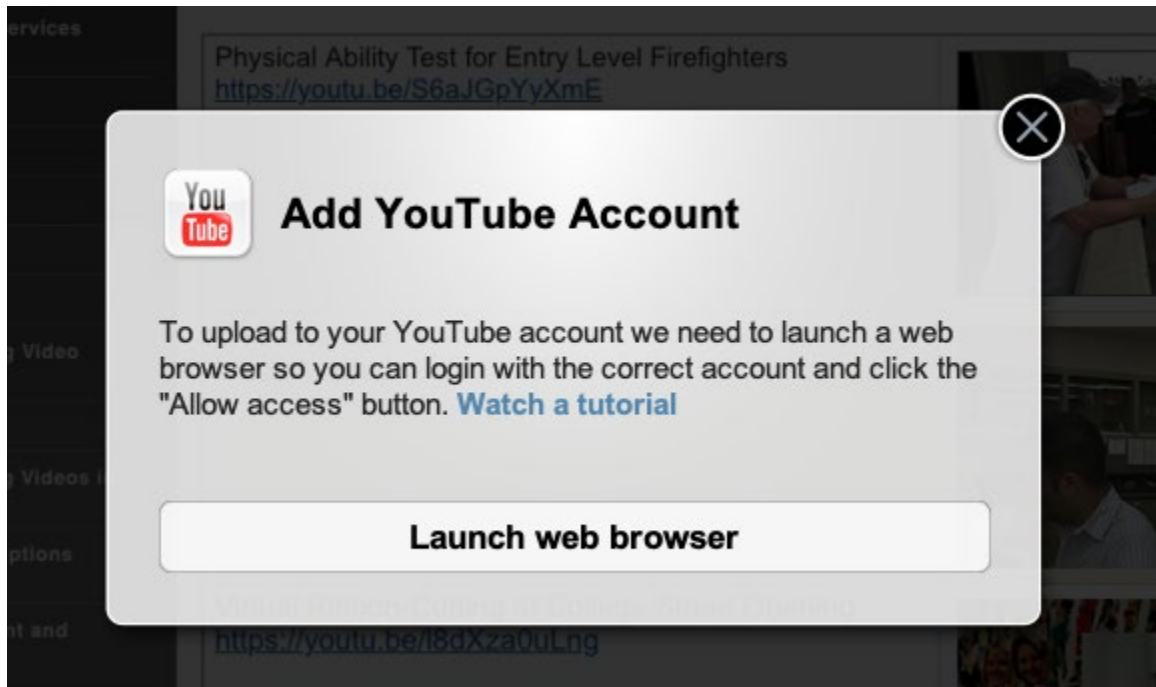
ervices

g Video

g Videos i

ptions

nt and

Physical Ability Test for Entry Level Firefighters
https://youtu.be/S6aJGpYyXmE

You Tube

Add YouTube Account

To upload to your YouTube account we need to launch a web browser so you can login with the correct account and click the "Allow access" button. Watch a tutorial

Launch web browser

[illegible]
https://youtu.be/l8dXza0uLng